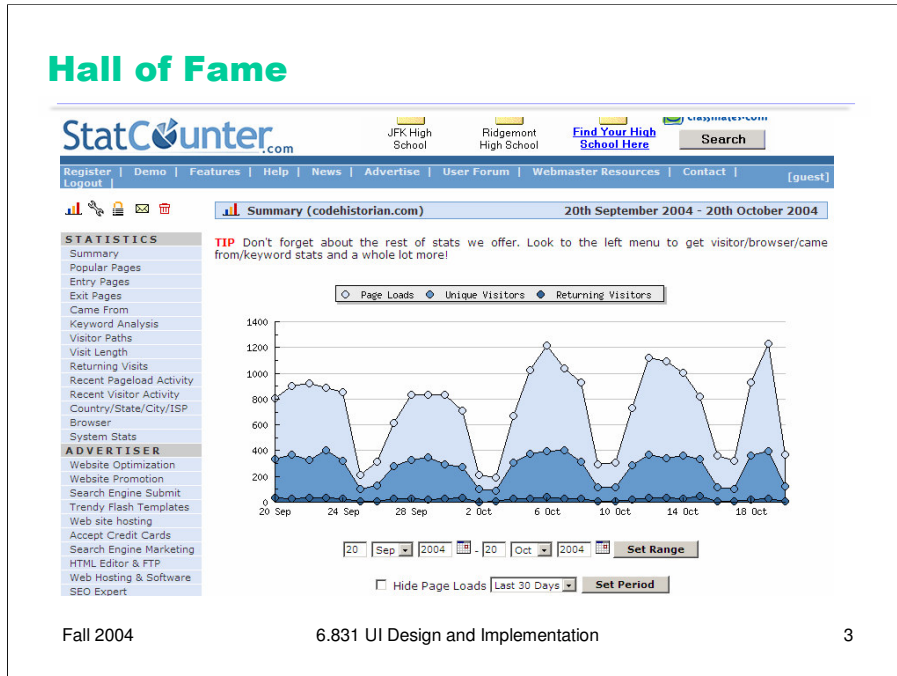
Hall of Fame

StatCounter.com

JFK High School

Ridgemont High School

Find Your High School Here

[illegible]

Search

Register | Demo | Features | Help | News | Advertise | User Forum | Webmaster Resources | Contact | Logout |

[guest]

Summary (codehistorian.com)

20th September 2004 - 20th October 2004

STATISTICS
Summary
Popular Pages
Entry Pages
Exit Pages
Came From
Keyword Analysis
Visitor Paths
Visit Length
Returning Visits
Recent Pageload Activity
Recent Visitor Activity
Country/State/City/ISP
Browser
System Stats

ADVERTISER
Website Optimization
Website Promotion
Search Engine Submit
Trendy Flash Templates
Web site hosting
Accept Credit Cards
Search Engine Marketing
HTML Editor & FTP
Web Hosting & Software
SEO Expert

TIP Don't forget about the rest of stats we offer. Look to the left menu to get visitor/browser/came from/keyword stats and a whole lot more!

Page Loads Unique Visitors Returning Visitors

1400
1200
1000
800
600
400
200
0

20 Sep 24 Sep 28 Sep 2 Oct 6 Oct 10 Oct 14 Oct 18 Oct

20 Sep 2004 - 20 Oct 2004 Set Range

Hide Page Loads Last 30 Days Set Period

Fall 2004 6.831 UI Design and Implementation 3